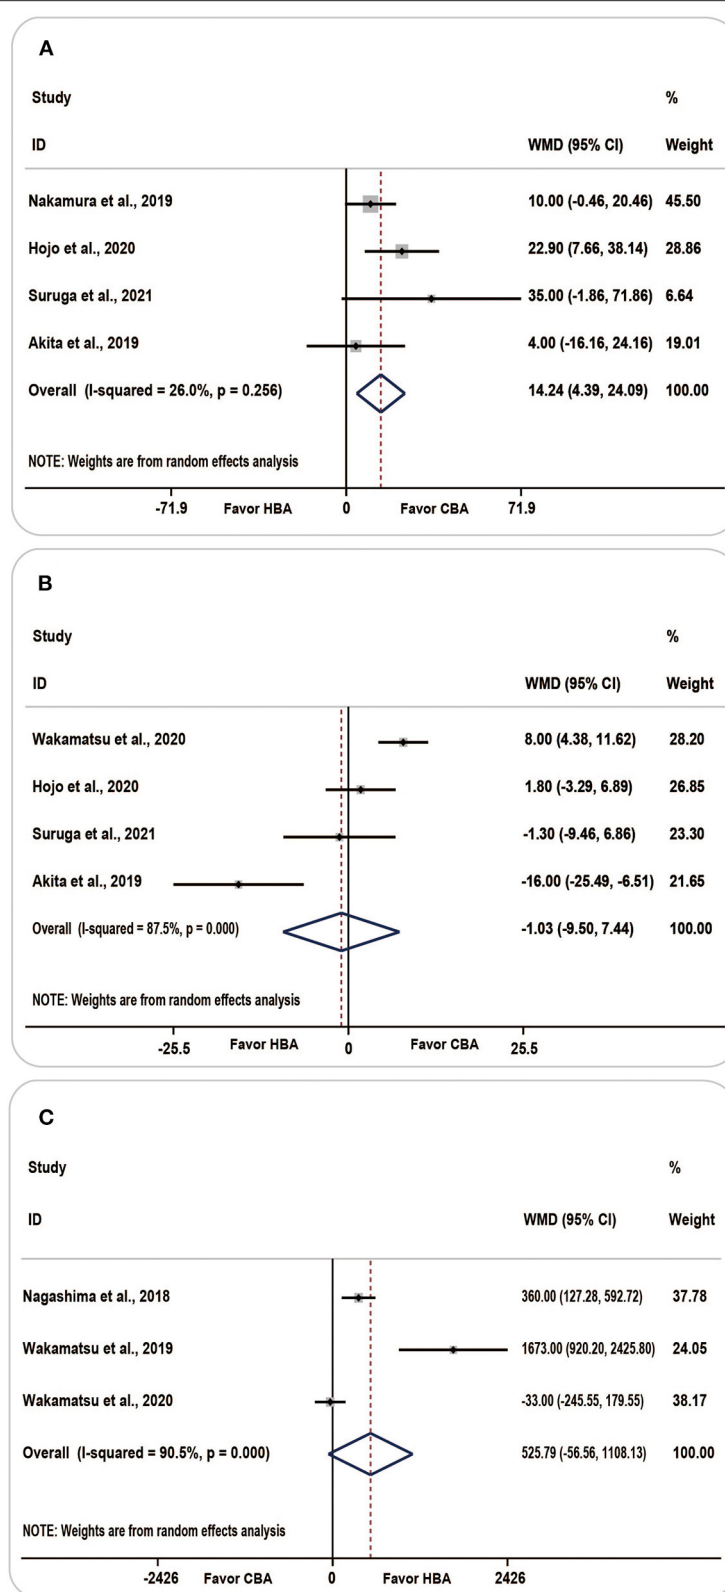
A

| Study ID | WMD (95% CI) | % Weight |
|---|---|---|
| Nakamura et al., 2019 | 10.00 (-0.46, 20.46) | 45.50 |
| Hojo et al., 2020 | 22.90 (7.66, 38.14) | 28.86 |
| Suruga et al., 2021 | 35.00 (-1.86, 71.86) | 6.64 |
| Akita et al., 2019 | 4.00 (-16.16, 24.16) | 19.01 |
| Overall (I-squared = 26.0%, p = 0.256) | 14.24 (4.39, 24.09) | 100.00 |

NOTE: Weights are from random effects analysis

-71.9 Favor HBA 0 Favor CBA 71.9

B

| Study ID | WMD (95% CI) | % Weight |
|---|---|---|
| Wakamatsu et al., 2020 | 8.00 (4.38, 11.62) | 28.20 |
| Hojo et al., 2020 | 1.80 (-3.29, 6.89) | 26.85 |
| Suruga et al., 2021 | -1.30 (-9.46, 6.86) | 23.30 |
| Akita et al., 2019 | -16.00 (-25.49, -6.51) | 21.65 |
| Overall (I-squared = 87.5%, p = 0.000) | -1.03 (-9.50, 7.44) | 100.00 |

NOTE: Weights are from random effects analysis

-25.5 Favor HBA 0 Favor CBA 25.5

C

| Study ID | WMD (95% CI) | % Weight |
|---|---|---|
| Nagashima et al., 2018 | 360.00 (127.28, 592.72) | 37.78 |
| Wakamatsu et al., 2019 | 1673.00 (920.20, 2425.80) | 24.05 |
| Wakamatsu et al., 2020 | -33.00 (-245.55, 179.55) | 38.17 |
| Overall (I-squared = 90.5%, p = 0.000) | 525.79 (-56.56, 1108.13) | 100.00 |

NOTE: Weights are from random effects analysis

-2426 Favor CBA 0 Favor HBA 2426